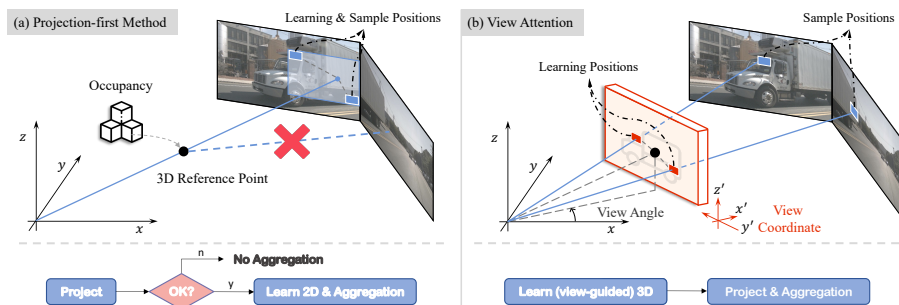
(a) Projection-first Method

Learning & Sample Positions

Occupancy

$z$

$y$

$x$

3D Reference Point

Project

OK?

n

No Aggregation

y

Learn 2D & Aggregation

(b) View Attention

Sample Positions

Learning Positions

$z$

$y$

$x$

View Angle

$z'$

$x'$

$y'$

View Coordinate

Learn (view-guided) 3D

Project & Aggregation